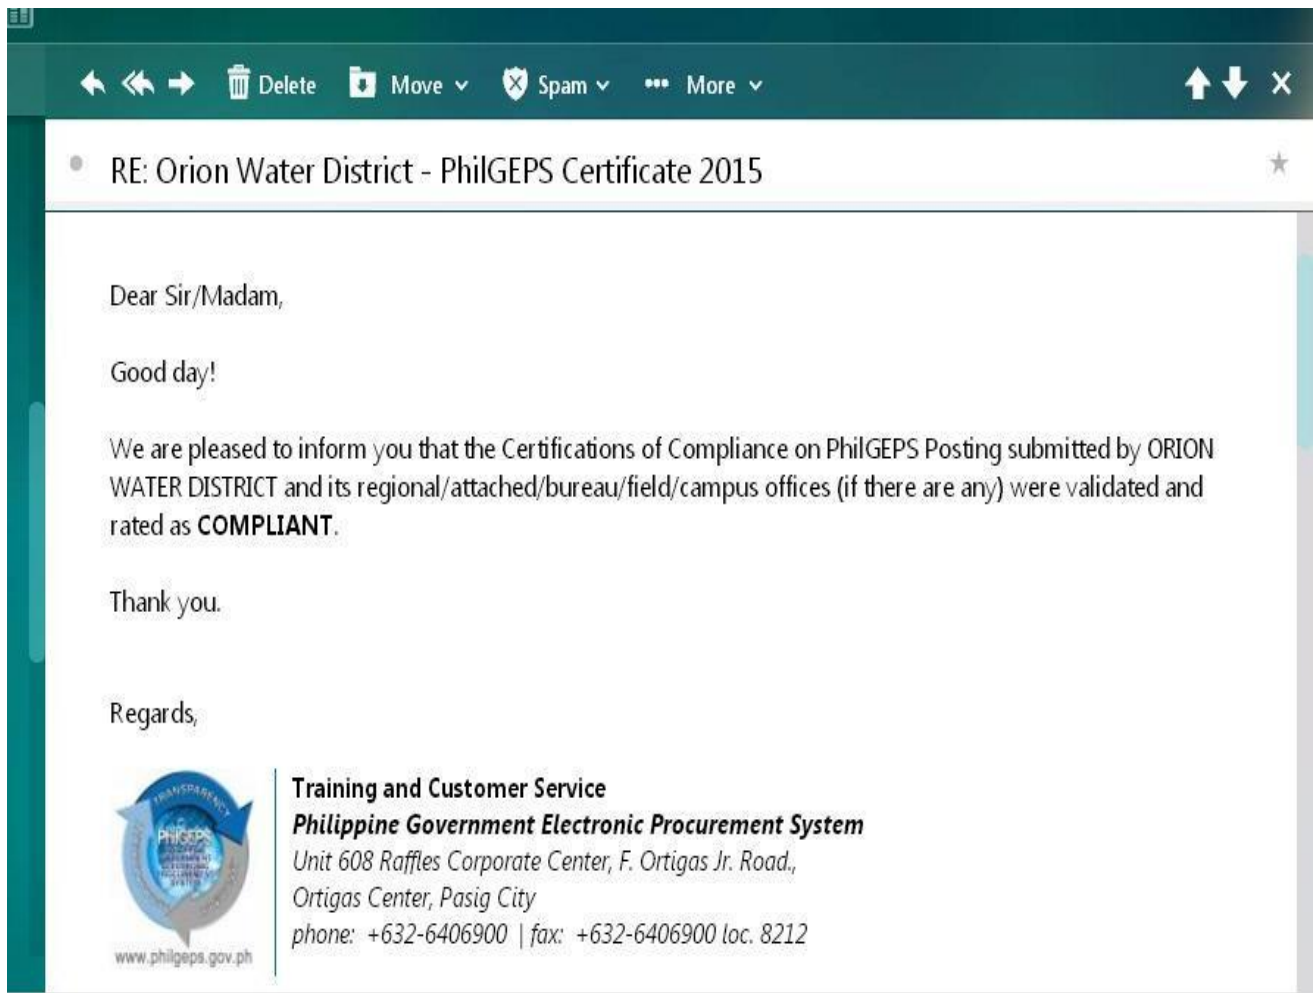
Delete Move Spam More

RE: Orion Water District - PhilGEPS Certificate 2015

Dear Sir/Madam,

Good day!

We are pleased to inform you that the Certifications of Compliance on PhilGEPS Posting submitted by ORION WATER DISTRICT and its regional/attached/bureau/field/campus offices (if there are any) were validated and rated as **COMPLIANT**.

Thank you.

Regards,

TRANSPARENCY
PhilGEPS
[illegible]
www.philgeps.gov.ph

**Training and Customer Service**
***Philippine Government Electronic Procurement System***
*Unit 608 Raffles Corporate Center, F. Ortigas Jr. Road.,*
*Ortigas Center, Pasig City*
*phone: +632-6406900 | fax: +632-6406900 loc. 8212*